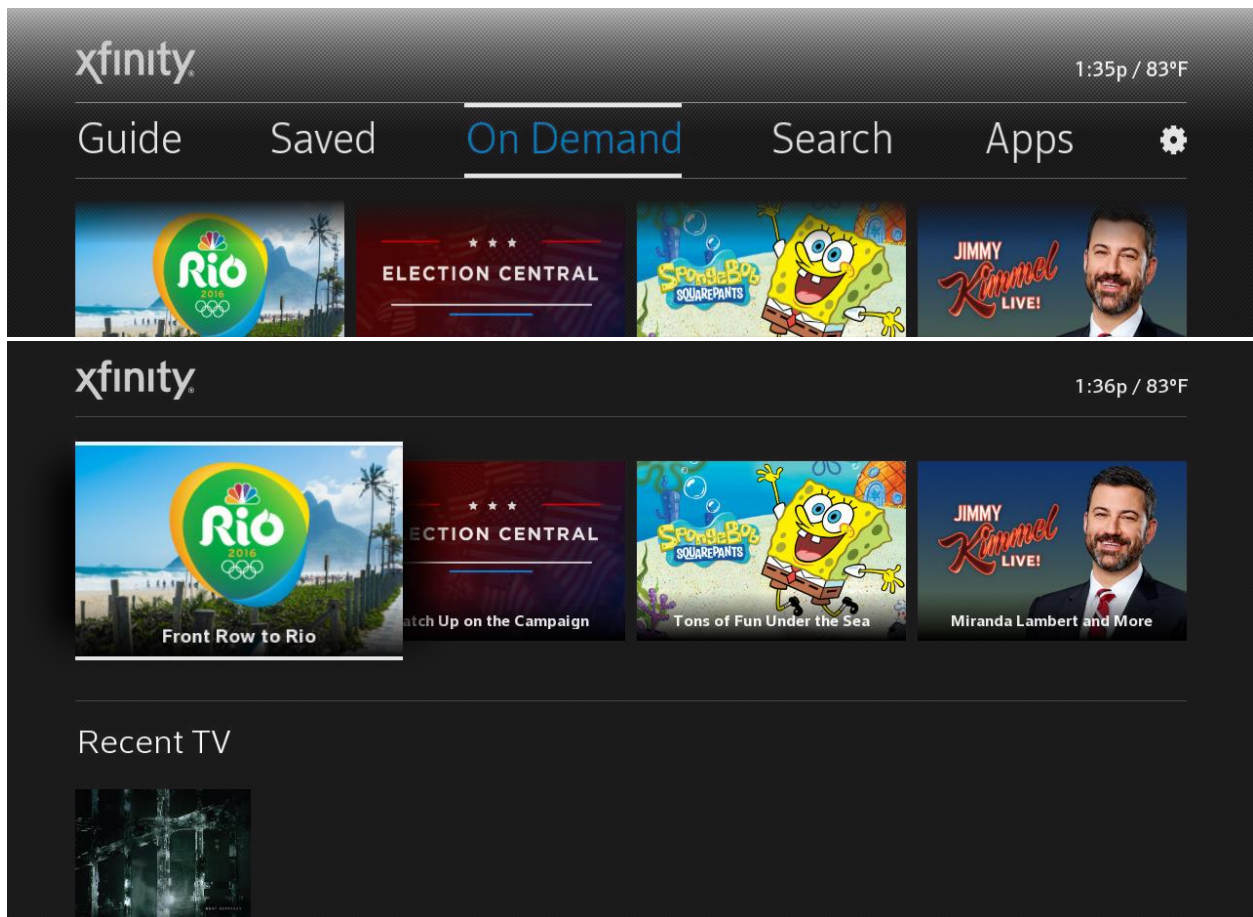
xfinity

1:35p / 83°F

Guide Saved On Demand Search Apps

Rio 2016

ELECTION CENTRAL

SpongeBob SquarePants

JIMMY Kimmel LIVE!

xfinity

1:36p / 83°F

Rio 2016

Front Row to Rio

ECTION CENTRAL

atch Up on the Campaign

SpongeBob SquarePants

Tons of Fun Under the Sea

JIMMY Kimmel LIVE!

Miranda Lambert and More

Recent TV